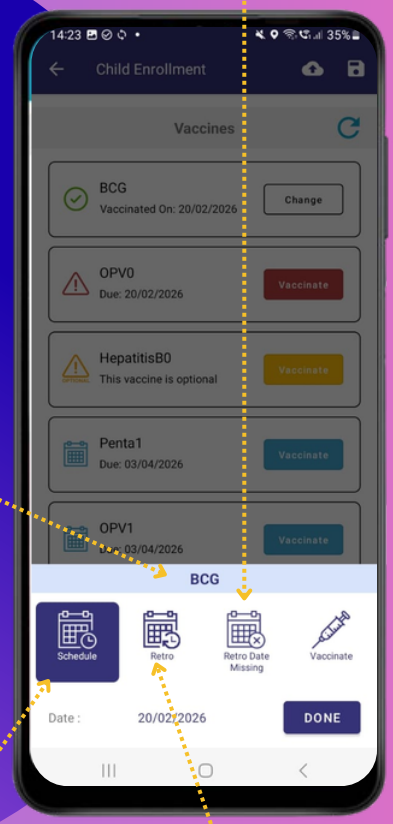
14:23

35%

Child Enrollment

Vaccines

BCG
Vaccinated On: 20/02/2026

Change

OPV0
Due: 20/02/2026

Vaccinate

HepatitisB0
This vaccine is optional

OPTIONAL

Vaccinate

Penta1
Due: 03/04/2026

Vaccinate

OPV1
Due: 03/04/2026

Vaccinate

BCG

Schedule

Retro

Retro Date Missing

Vaccinate

Date :

20/02/2026

DONE